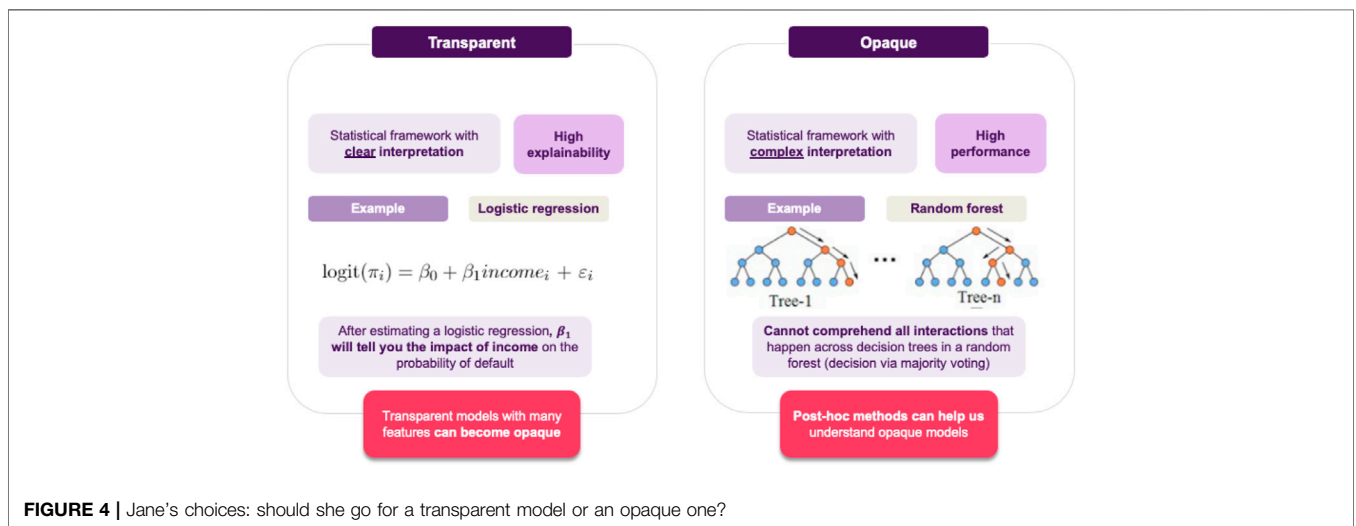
Transparent

Statistical framework with clear interpretation

High explainability

Example

Logistic regression

$\text{logit}(\pi_i) = \beta_0 + \beta_1 income_i + \varepsilon_i$

After estimating a logistic regression, $\beta_1$ will tell you the impact of income on the probability of default

Transparent models with many features can become opaque

Opaque

Statistical framework with complex interpretation

High performance

Example

Random forest

Tree-1

...

Tree-n

Cannot comprehend all interactions that happen across decision trees in a random forest (decision via majority voting)

Post-hoc methods can help us understand opaque models

FIGURE 4 | Jane's choices: should she go for a transparent model or an opaque one?